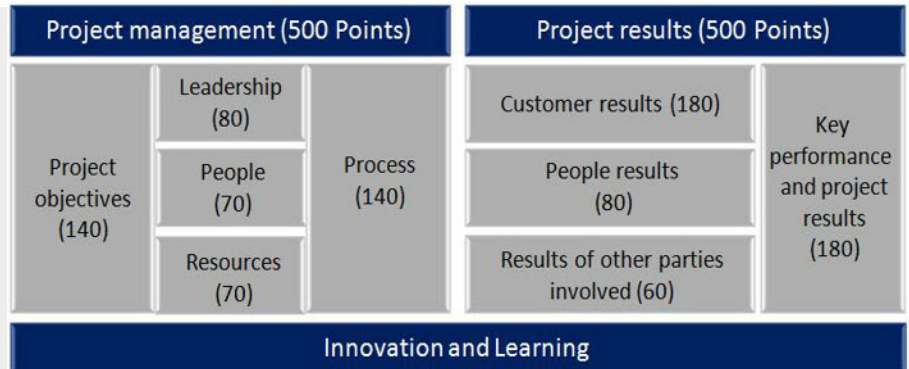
Project management (500 Points)

Project objectives (140)

Leadership (80)

People (70)

Resources (70)

Process (140)

Project results (500 Points)

Customer results (180)

People results (80)

Results of other parties involved (60)

Key performance and project results (180)

Innovation and Learning